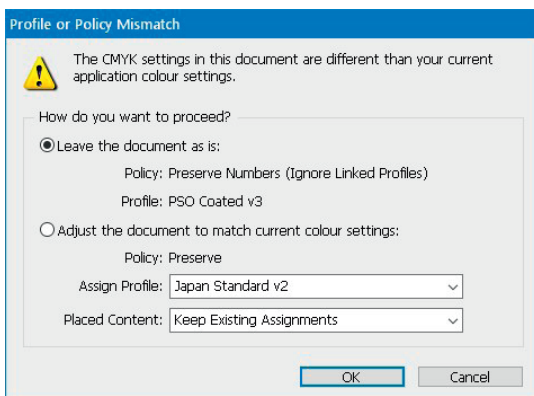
Profile or Policy Mismatch

The CMYK settings in this document are different than your current application colour settings.

How do you want to proceed?

Leave the document as is:

Policy: Preserve Numbers (Ignore Linked Profiles)

Profile: PSO Coated v3

Adjust the document to match current colour settings:

Policy: Preserve

Assign Profile: Japan Standard v2

Placed Content: Keep Existing Assignments

OK

Cancel